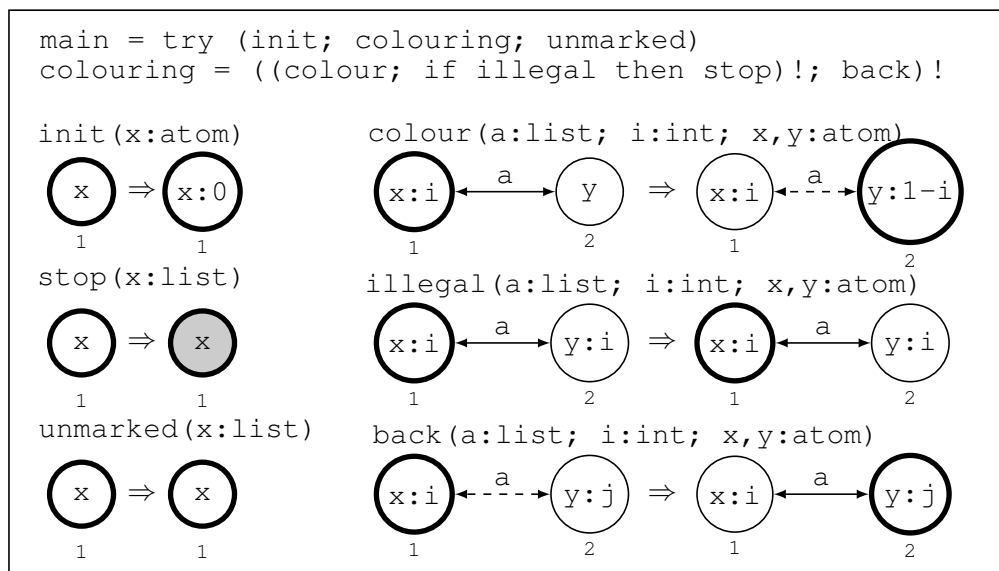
main = try (init; colouring; unmarked)
colouring = ((colour; if illegal then stop)!; back)!

init(x:atom)

x ⇒ x:0

1 1

stop(x:list)

x ⇒ x

1 1

unmarked(x:list)

x ⇒ x

1 1

colour(a:list; i:int; x,y:atom)

x:i a y ⇒ x:i a y:1-i

1 2 1 2

illegal(a:list; i:int; x,y:atom)

x:i a y:i ⇒ x:i a y:i

1 2 1 2

back(a:list; i:int; x,y:atom)

x:i a y:j ⇒ x:i a y:j

1 2 1 2